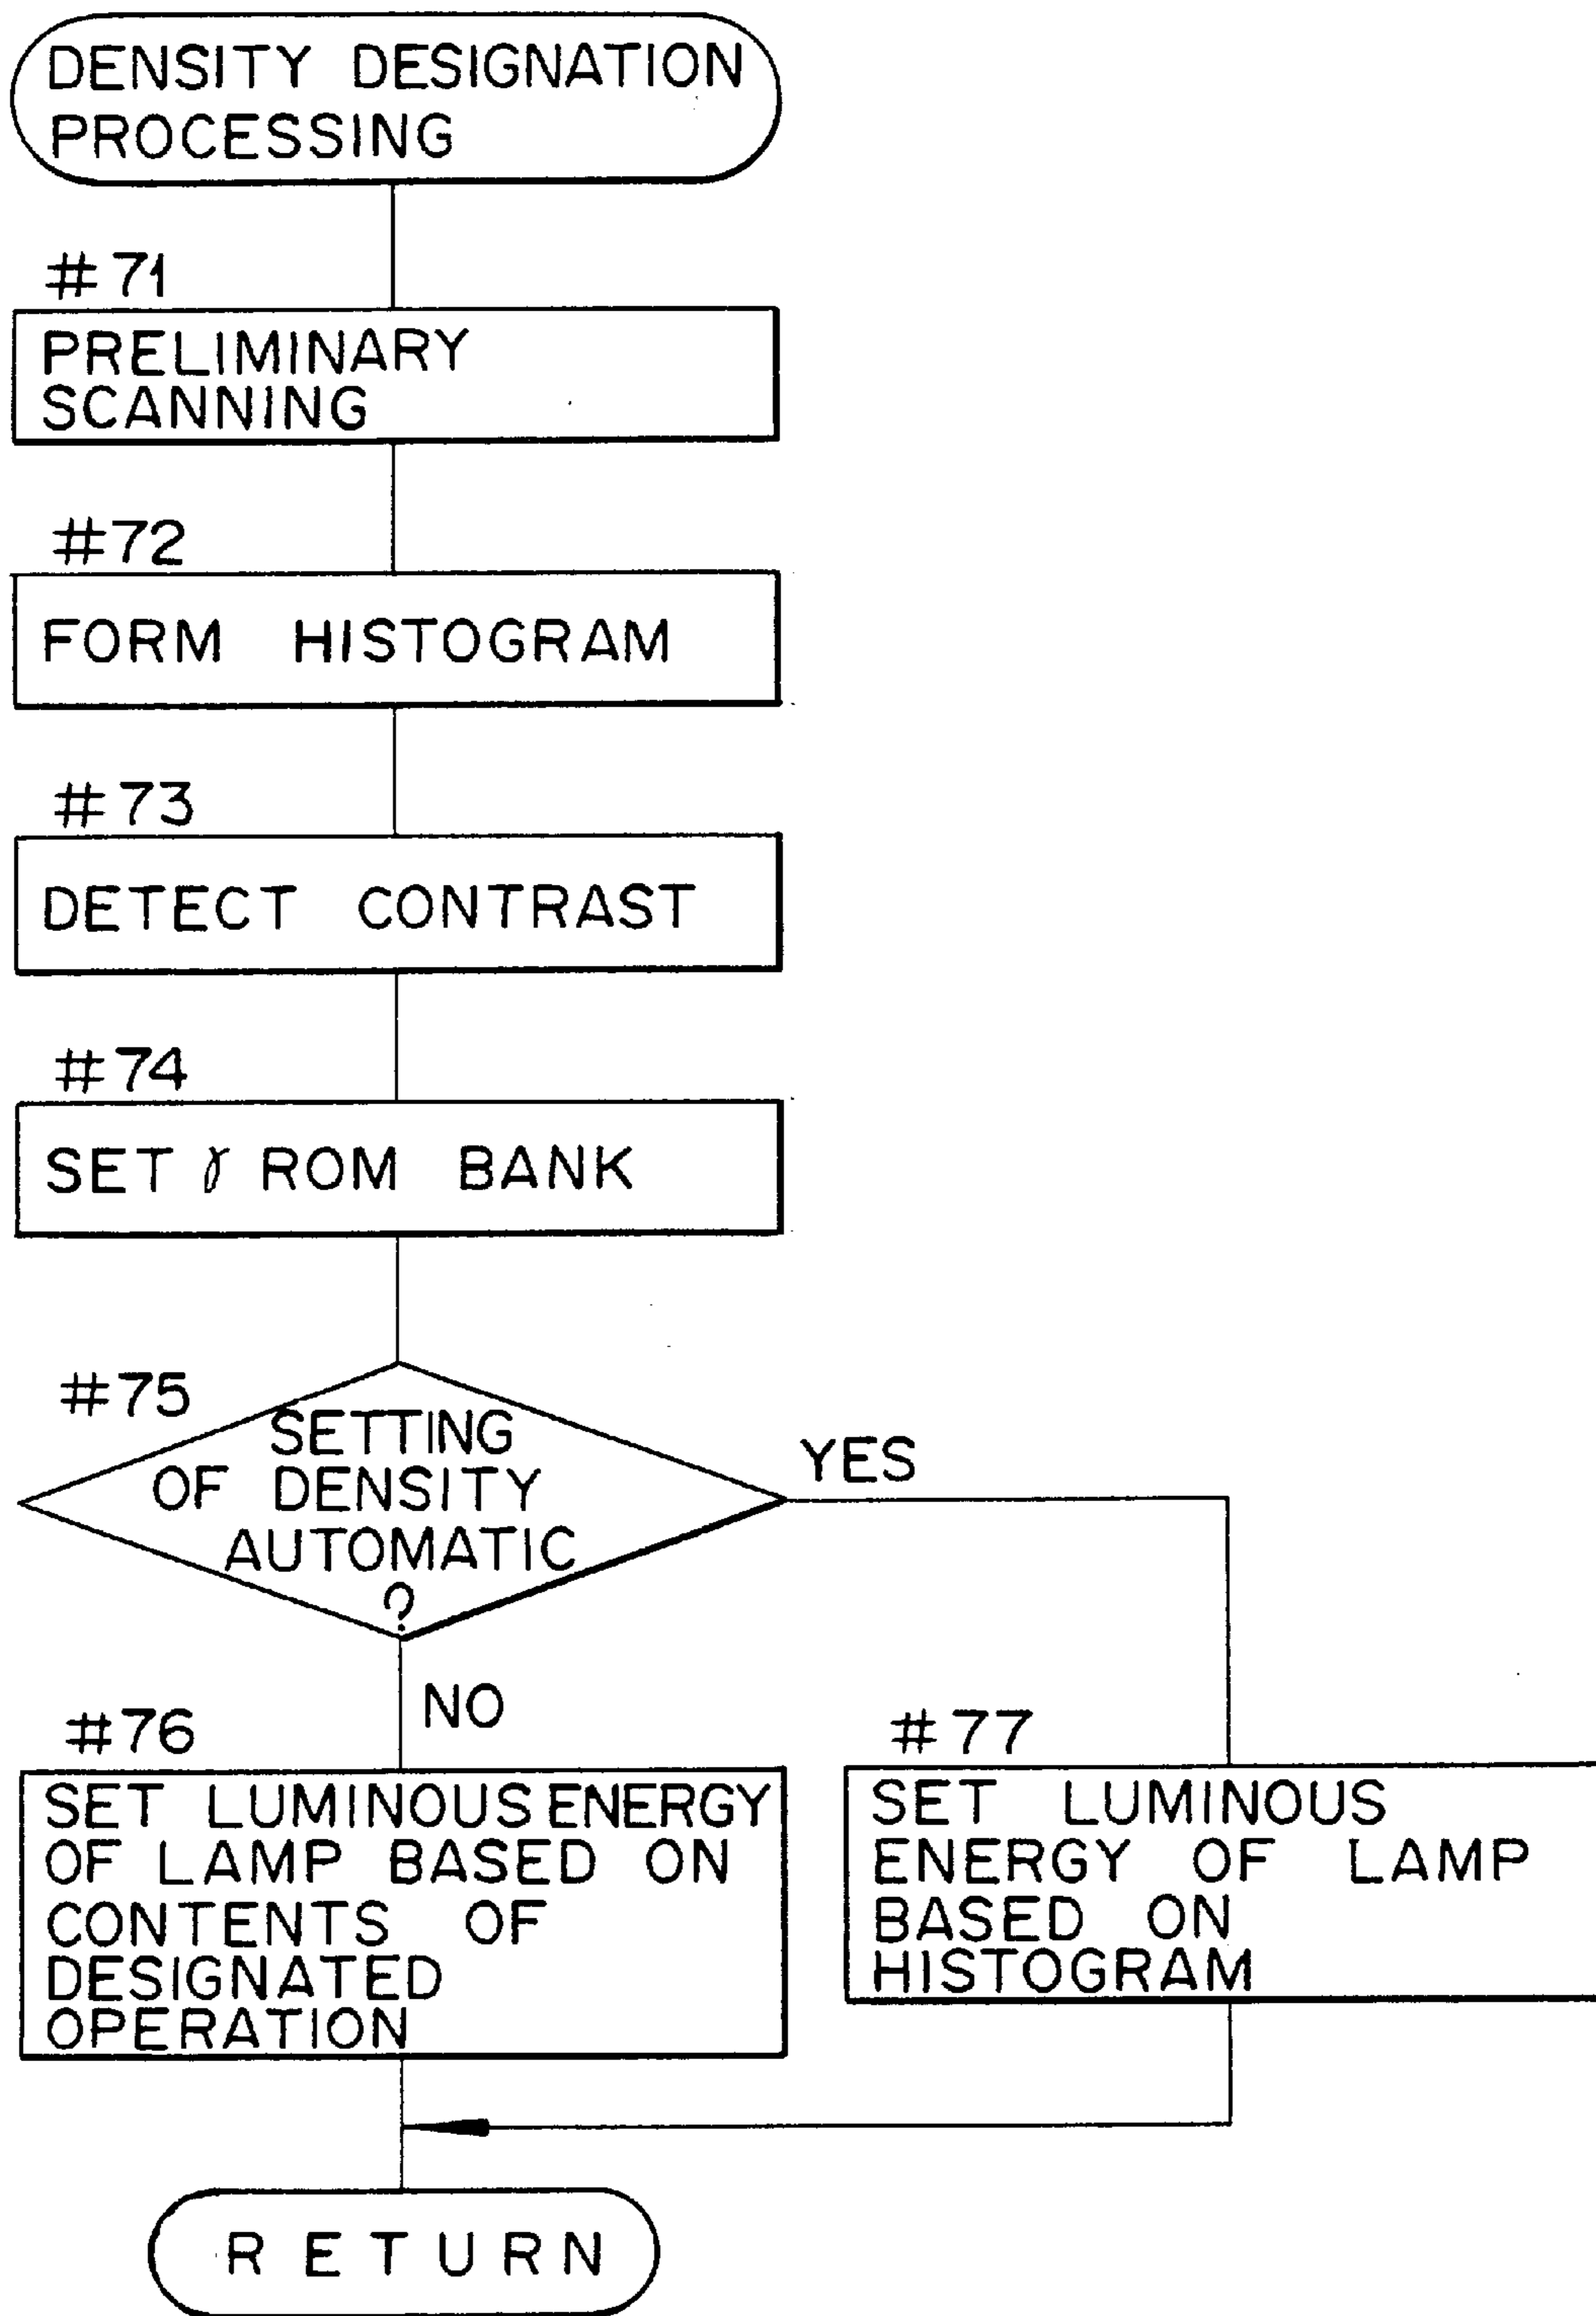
DENSITY DESIGNATION PROCESSING

#71

PRELIMINARY SCANNING

#72

FORM HISTOGRAM

#73

DETECT CONTRAST

#74

SET $\gamma$ ROM BANK

#75

SETTING OF DENSITY AUTOMATIC ?

YES

NO

#76

SET LUMINOUS ENERGY OF LAMP BASED ON CONTENTS OF DESIGNATED OPERATION

#77

SET LUMINOUS ENERGY OF LAMP BASED ON HISTOGRAM

RETURN